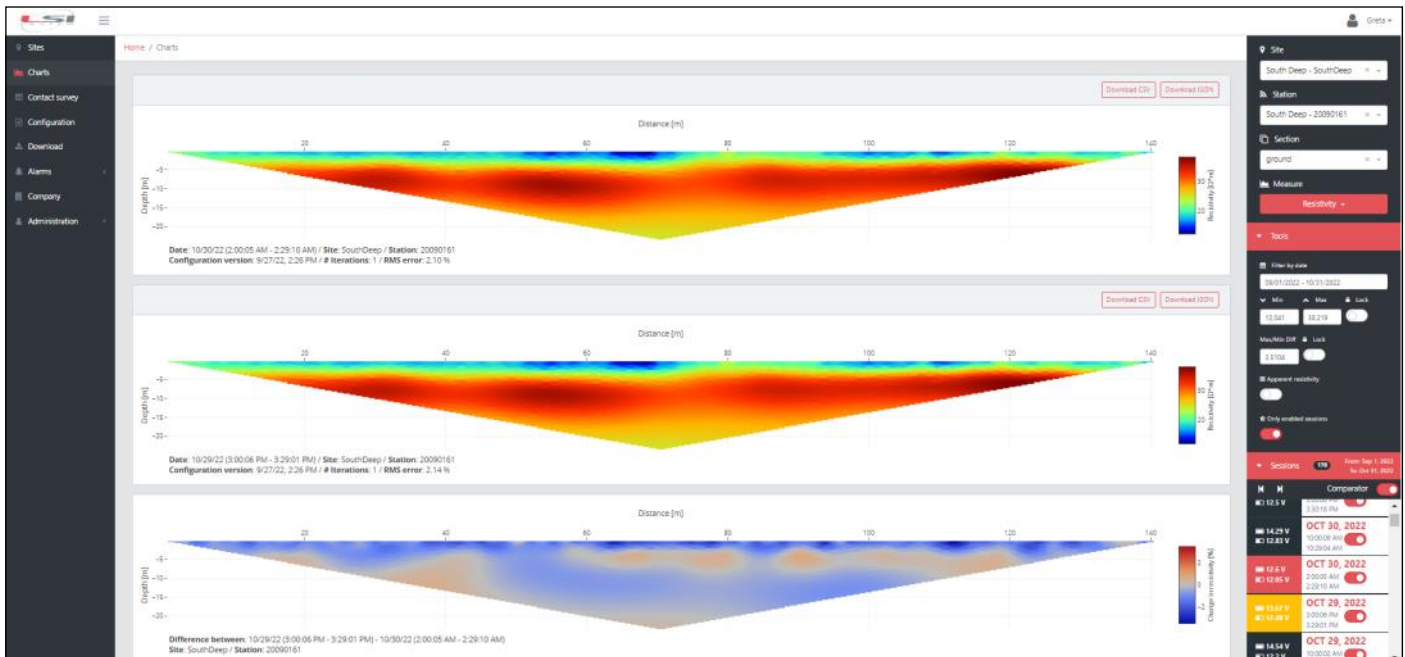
LSI

Greta

Sites
Charts
Contact survey
Configuration
Download
Alarms
Company
Administration

Home / Charts

Download CSV Download JSON

Distance [m]

20 40 60 80 100 120 140

Depth [m]
-5
-10
-15
-20

50
20
Resistivity [Ω*m]

Date: 10/30/22 (2:00:05 AM - 2:29:10 AM) / Site: SouthDeep / Station: 20090161
Configuration version: 9/27/22, 2:26 PM / # Iterations: 1 / RMS error: 2.10 %

Download CSV Download JSON

Distance [m]

20 40 60 80 100 120 140

Depth [m]
-5
-10
-15
-20

50
20
Resistivity [Ω*m]

Date: 10/29/22 (3:00:06 PM - 3:29:01 PM) / Site: SouthDeep / Station: 20090161
Configuration version: 9/27/22, 2:26 PM / # Iterations: 1 / RMS error: 2.14 %

Distance [m]

20 40 60 80 100 120 140

Depth [m]
-5
-10
-15
-20

Change in resistivity [%]

Difference between: 10/29/22 (3:00:06 PM - 3:29:01 PM) - 10/30/22 (2:00:05 AM - 2:29:10 AM)
Site: SouthDeep / Station: 20090161

Site
South Deep - SouthDeep
Station
South Deep - 20090161
Section
ground
Measure
Resistivity
Tools
Filter by date
09/01/2022 - 10/31/2022
Min Max Lock
12.041 38.219
Max/Min Diff Lock
3.3104
Apparent resistivity
Only enabled sessions
Sessions 176 From: Sep 1, 2022 To: Oct 31, 2022
Comparator
12.5 V 3:30:18 PM
14.29 V 12.83 V OCT 30, 2022 10:00:06 AM 10:29:04 AM
12.6 V 12.05 V OCT 30, 2022 2:00:05 AM 2:29:10 AM
13.57 V 12.48 V OCT 29, 2022 3:00:06 PM 3:29:01 PM
14.54 V OCT 29, 2022 10:00:02 AM